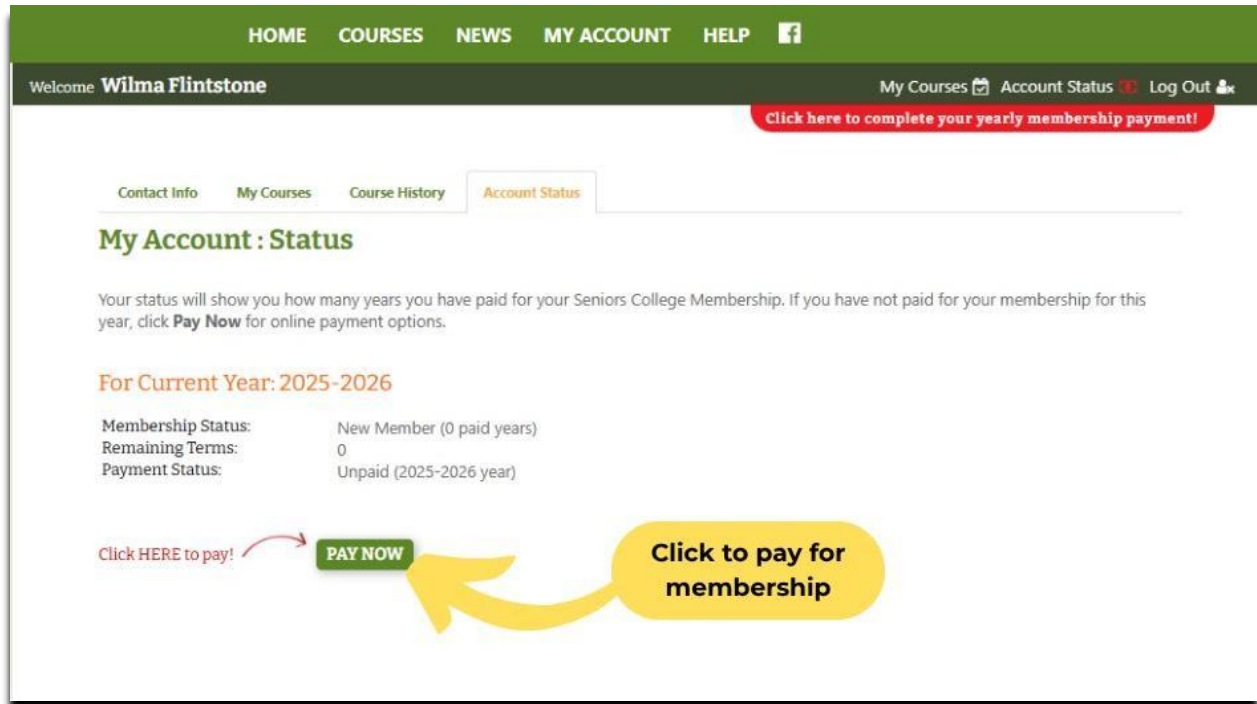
HOME COURSES NEWS MY ACCOUNT HELP

Welcome Wilma Flintstone

My Courses Account Status Log Out

Click here to complete your yearly membership payment!

Contact Info My Courses Course History Account Status

My Account : Status

Your status will show you how many years you have paid for your Seniors College Membership. If you have not paid for your membership for this year, click **Pay Now** for online payment options.

For Current Year: 2025-2026

| | |
|---|---|
| Membership Status: | New Member (0 paid years) |
| Remaining Terms: | 0 |
| Payment Status: | Unpaid (2025-2026 year) |

Click HERE to pay! PAY NOW

Click to pay for membership